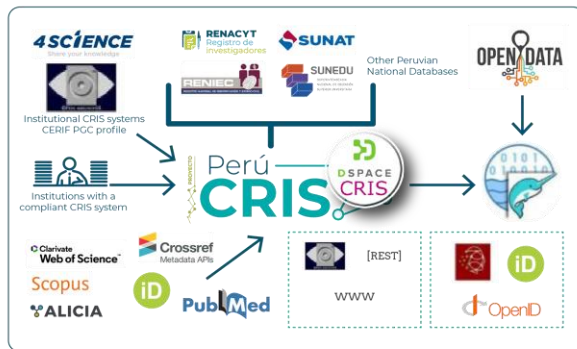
4SCIENCE
Share your knowledge

RENACYT
Registro de
Investigadores

SUNAT

RENIEC

SUNEDU

Other Peruvian
National Databases

OPEN DATA

Institutional CRIS systems
CERIF PGC profile

Institutions with a
compliant CRIS system

PROYECTO
Perú
CRIS

DSPACE
CRIS

Clarivate
Web of Science

Scopus

ALICIA

Crossref
Metadata APIs

iD

PubMed

[REST]

WWW

iD

OpenID